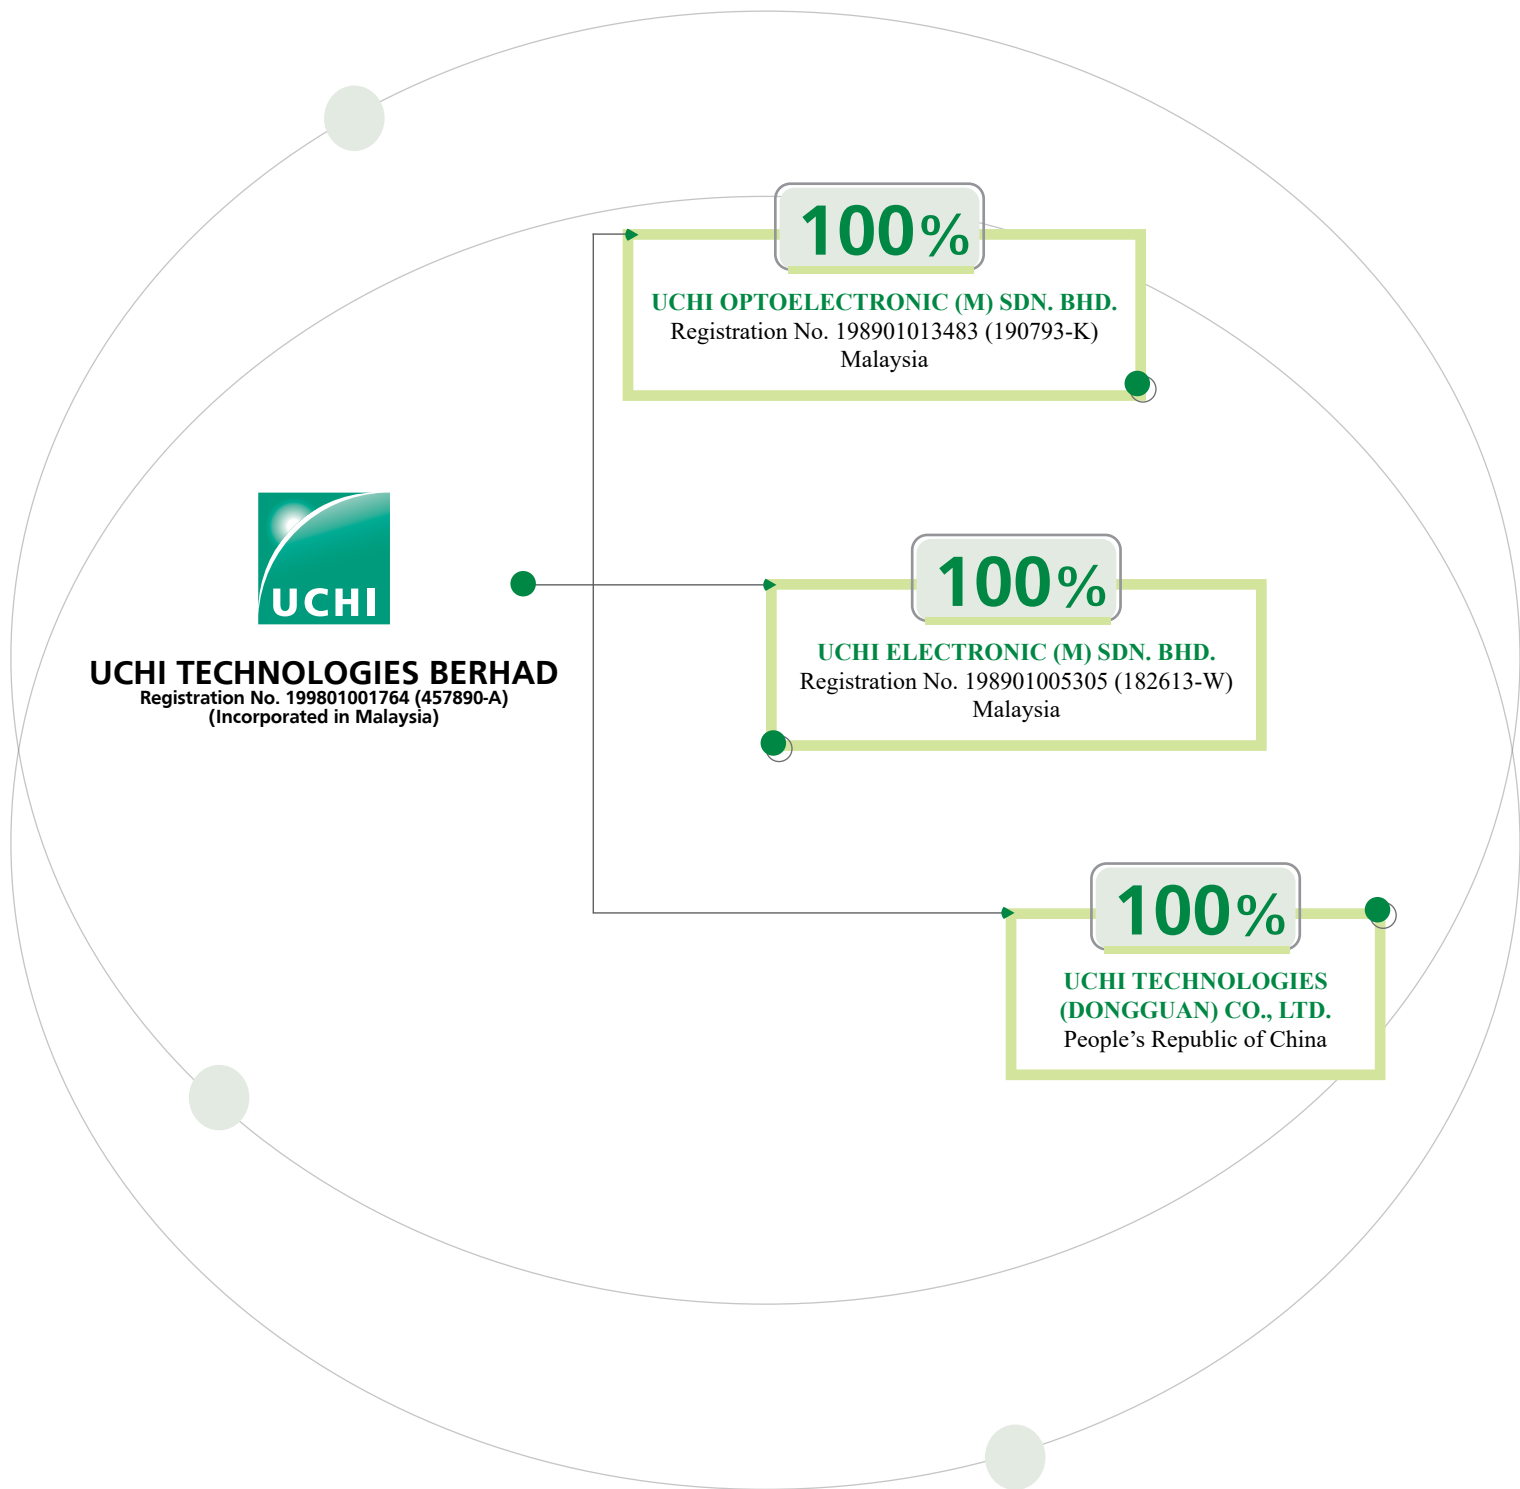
UCHI

UCHI TECHNOLOGIES BERHAD
Registration No. 199801001764 (457890-A)
(Incorporated in Malaysia)

100%
UCHI OPTOELECTRONIC (M) SDN. BHD.
Registration No. 198901013483 (190793-K)
Malaysia

100%
UCHI ELECTRONIC (M) SDN. BHD.
Registration No. 198901005305 (182613-W)
Malaysia

100%
UCHI TECHNOLOGIES (DONGGUAN) CO., LTD.
People’s Republic of China